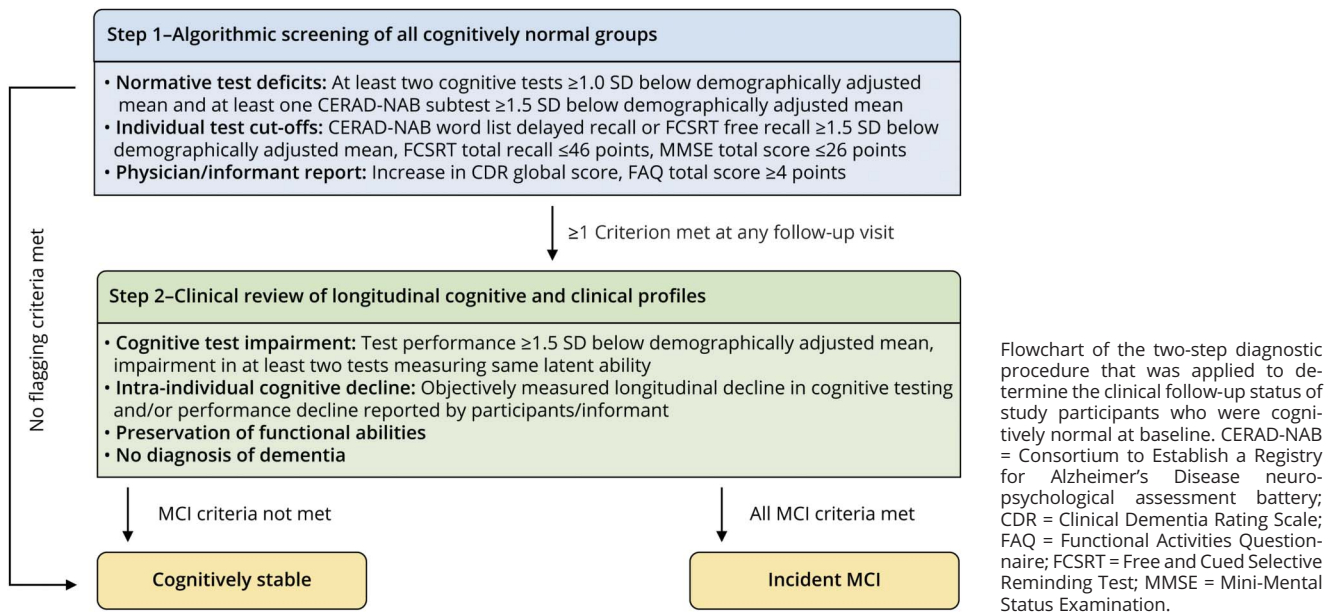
Step 1–Algorithmic screening of all cognitively normal groups

• **Normative test deficits:** At least two cognitive tests ≥1.0 SD below demographically adjusted mean and at least one CERAD-NAB subtest ≥1.5 SD below demographically adjusted mean
• **Individual test cut-offs:** CERAD-NAB word list delayed recall or FCSRT free recall ≥1.5 SD below demographically adjusted mean, FCSRT total recall ≤46 points, MMSE total score ≤26 points
• **Physician/informant report:** Increase in CDR global score, FAQ total score ≥4 points

No flagging criteria met

≥1 Criterion met at any follow-up visit

Step 2–Clinical review of longitudinal cognitive and clinical profiles

• **Cognitive test impairment:** Test performance ≥1.5 SD below demographically adjusted mean, impairment in at least two tests measuring same latent ability
• **Intra-individual cognitive decline:** Objectively measured longitudinal decline in cognitive testing and/or performance decline reported by participants/informant
• **Preservation of functional abilities**
• **No diagnosis of dementia**

MCI criteria not met

All MCI criteria met

Cognitively stable

Incident MCI

Flowchart of the two-step diagnostic procedure that was applied to determine the clinical follow-up status of study participants who were cognitively normal at baseline. CERAD-NAB = Consortium to Establish a Registry for Alzheimer's Disease neuropsychological assessment battery; CDR = Clinical Dementia Rating Scale; FAQ = Functional Activities Questionnaire; FCSRT = Free and Cued Selective Reminding Test; MMSE = Mini-Mental Status Examination.